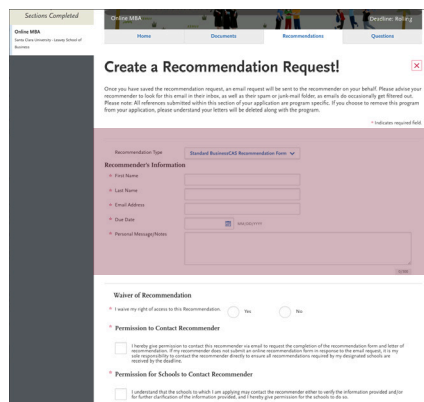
Sections Completed

Online MBA
Santa Clara University - Leavey School of Business

Online MBA
Deadline: Rolling

Home
Documents
Recommendations
Questions

Create a Recommendation Request!

Once you have saved the recommendation request, an email request will be sent to the recommender on your behalf. Please advise your recommender to look for this email in their inbox, as well as their spam or junk-mail folder, as emails do occasionally get filtered out. Please note: All references submitted within this section of your application are program specific. If you choose to remove this program from your application, please understand your letters will be deleted along with the program.

* Indicates required field.

Recommendation Type
Standard BusinessCAS Recommendation Form

Recommender's Information

* First Name
* Last Name
* Email Address
* Due Date
MM/DD/YYYY
* Personal Message/Notes

CLOSE

Waiver of Recommendation

* I waive my right of access to this Recommendation.
Yes
No

* Permission to Contact Recommender

I hereby give permission to contact this recommender via email to request the completion of the recommendation form and letter of recommendation. If my recommender does not submit an online recommendation form in response to the email request, it is my sole responsibility to contact the recommender directly to ensure all recommendations required by my designated schools are received by the deadline.

* Permission for Schools to Contact Recommender

I understand that the schools to which I am applying may contact the recommender either to verify the information provided and/or for further clarification of the information provided, and I hereby give permission for the schools to do so.